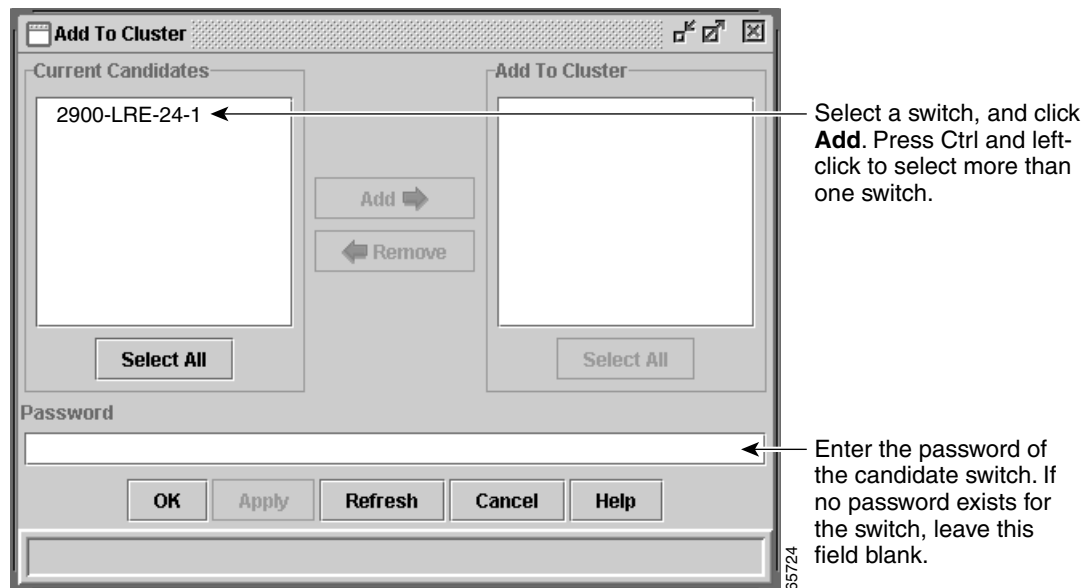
Add To Cluster

Current Candidates

2900-LRE-24-1

Add

Remove

Select All

Add To Cluster

Select All

Password

OK Apply Refresh Cancel Help

Select a switch, and click **Add**. Press Ctrl and left-click to select more than one switch.

Enter the password of the candidate switch. If no password exists for the switch, leave this field blank.

65724